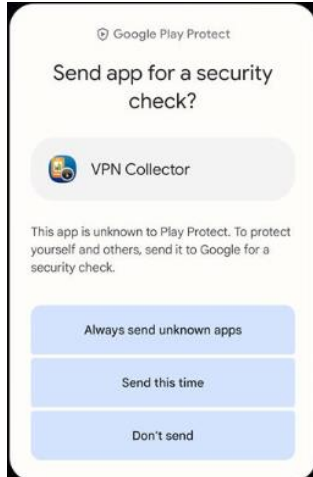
Google Play Protect

Send app for a security check?

VPN Collector

This app is unknown to Play Protect. To protect yourself and others, send it to Google for a security check.

Always send unknown apps

Send this time

Don't send